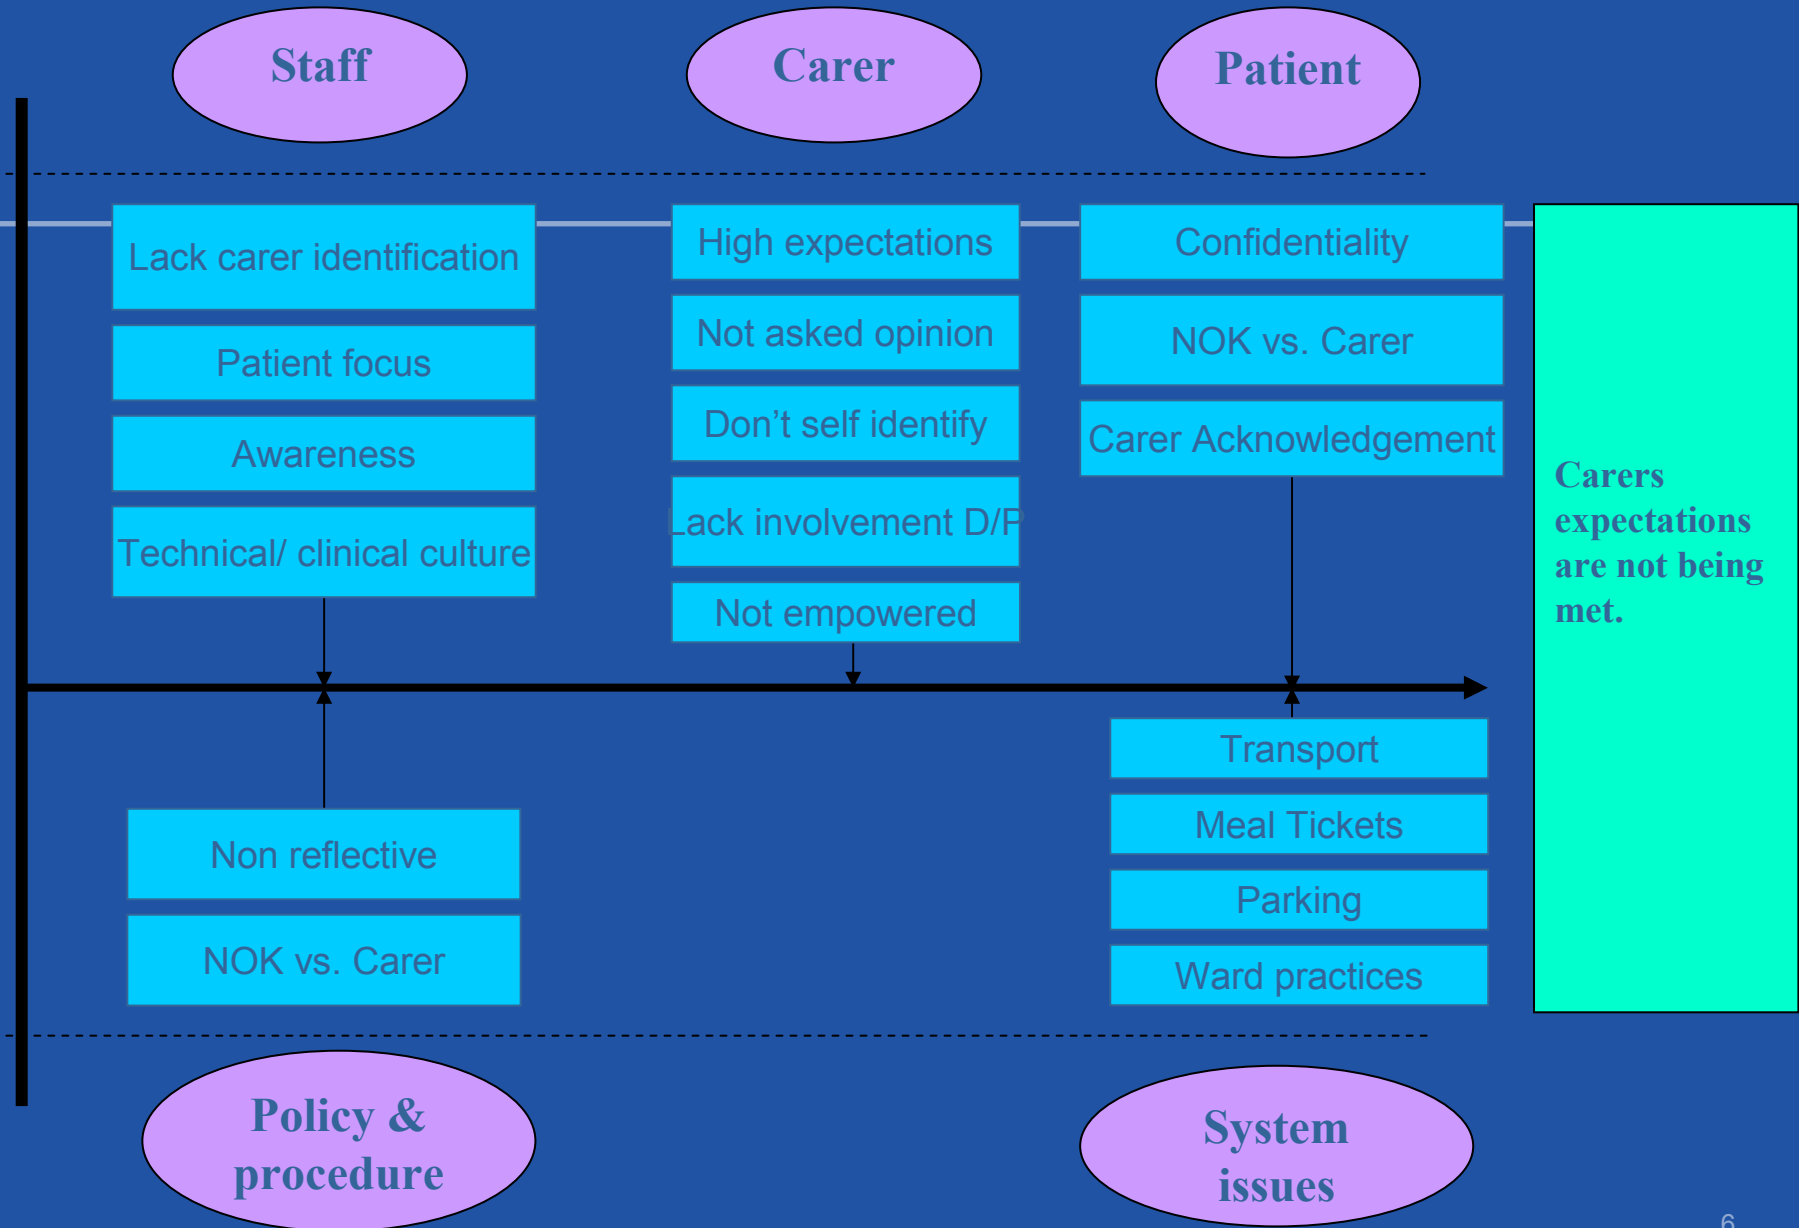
Staff

Carer

Patient

Lack carer identification

Patient focus

Awareness

Technical/ clinical culture

High expectations

Not asked opinion

Don’t self identify

Lack involvement D/P

Not empowered

Confidentiality

NOK vs. Carer

Carer Acknowledgement

Carers expectations are not being met.

Non reflective

NOK vs. Carer

Transport

Meal Tickets

Parking

Ward practices

Policy & procedure

System issues

6